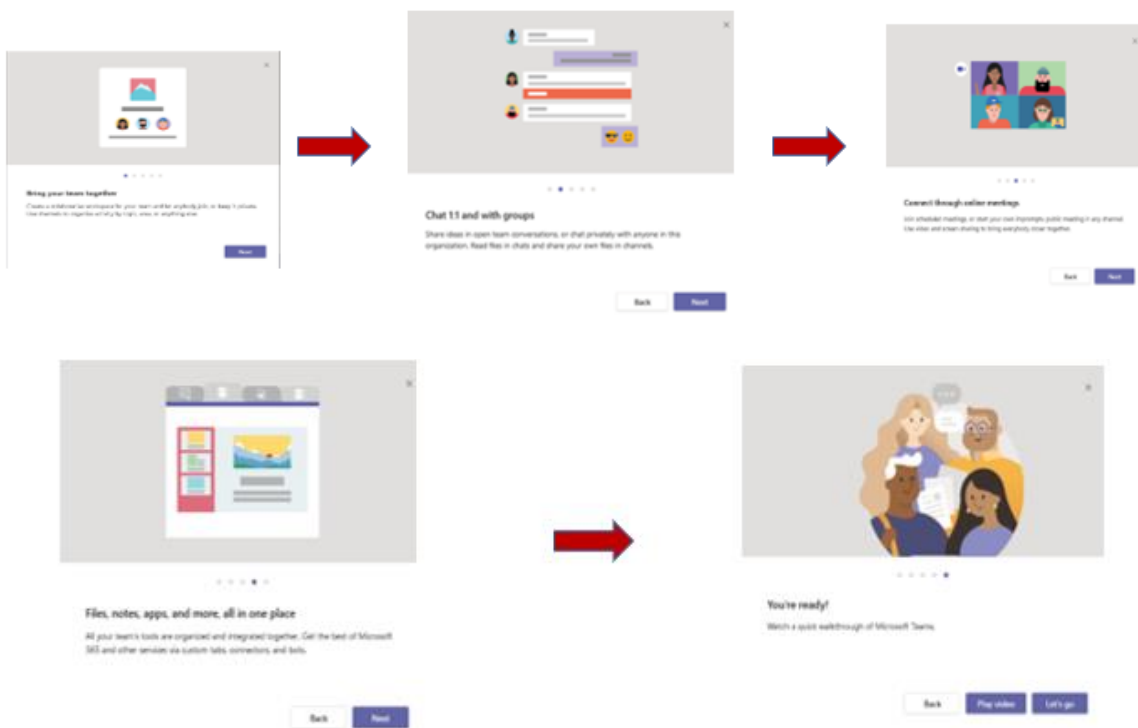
Bring your team together

Create a dedicated workspace for your team and for anybody else, or keep it private. Use channels to organize activity by topic, area, or anything else.

Next

Chat 1:1 and with groups

Share ideas in open team conversations, or chat privately with anyone in the organization. Read files in chats and share your own files in channels.

Back Next

Connect through online meetings

Join scheduled meetings, or start your own impromptu public meeting in any channel. Use video and screen sharing to bring everybody closer together.

Back Next

Files, notes, apps, and more, all in one place

All your team's tools are organized and integrated together. Get the best of Microsoft 365 and other services via custom tabs, connectors, and bots.

Back Next

You're ready!

Watch a quick walkthrough of Microsoft Teams.

Back Play video Let's go